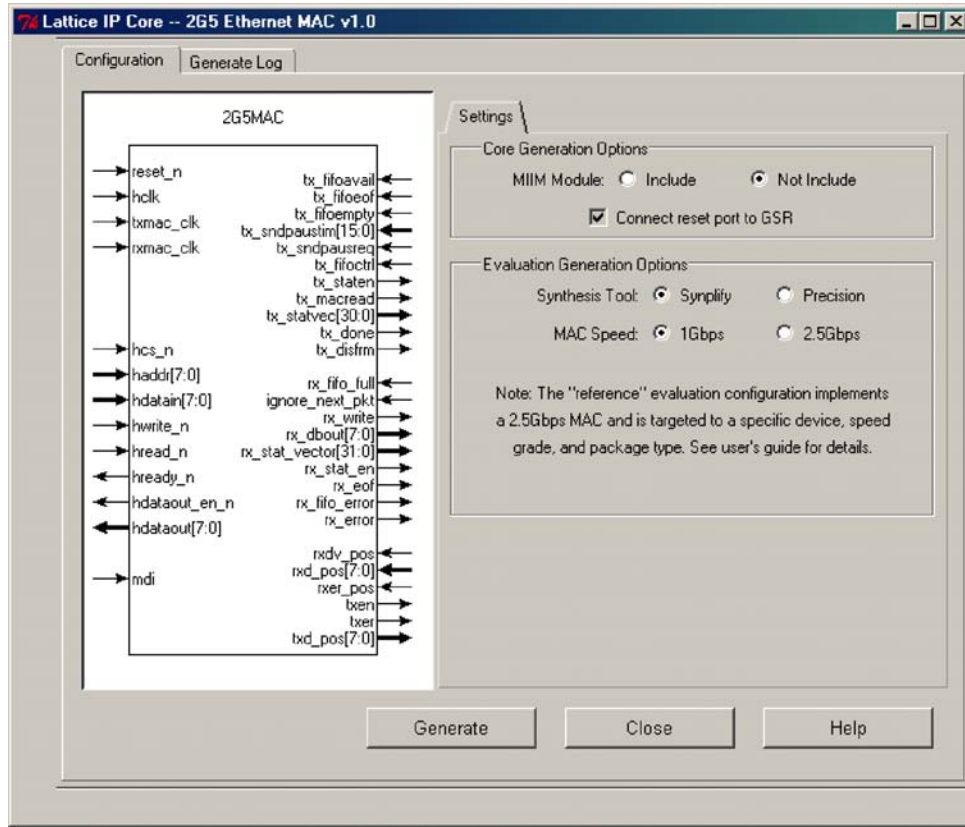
Lattice IP Core -- 2G5 Ethernet MAC v1.0

Configuration | Generate Log

2G5MAC

reset_n
hclk
txmac_clk
rxmac_clk
hcs_n
haddr[7:0]
hdatain[7:0]
hwrite_n
hread_n
hready_n
hdataout_en_n
hdataout[7:0]
mdi

tx_fifoavail
tx_fifoeof
tx_fifoempty
tx_sndpaustim[15:0]
tx_sndpausreq
tx_fifoctrl
tx_staten
tx_macread
tx_statvec[30:0]
tx_done
tx_disfrm
rx_fifo_full
ignore_next_pkt
rx_write
rx_dbout[7:0]
rx_stat_vector[31:0]
rx_stat_en
rx_eof
rx_fifo_error
rx_error
rxdv_pos
rxd_pos[7:0]
rxer_pos
txen
txer
txd_pos[7:0]

Settings

Core Generation Options
MIIM Module: Include Not Include
Connect reset port to GSR

Evaluation Generation Options
Synthesis Tool: Synplify Precision
MAC Speed: 1Gbps 2.5Gbps

Note: The "reference" evaluation configuration implements a 2.5Gbps MAC and is targeted to a specific device, speed grade, and package type. See user's guide for details.

Generate Close Help